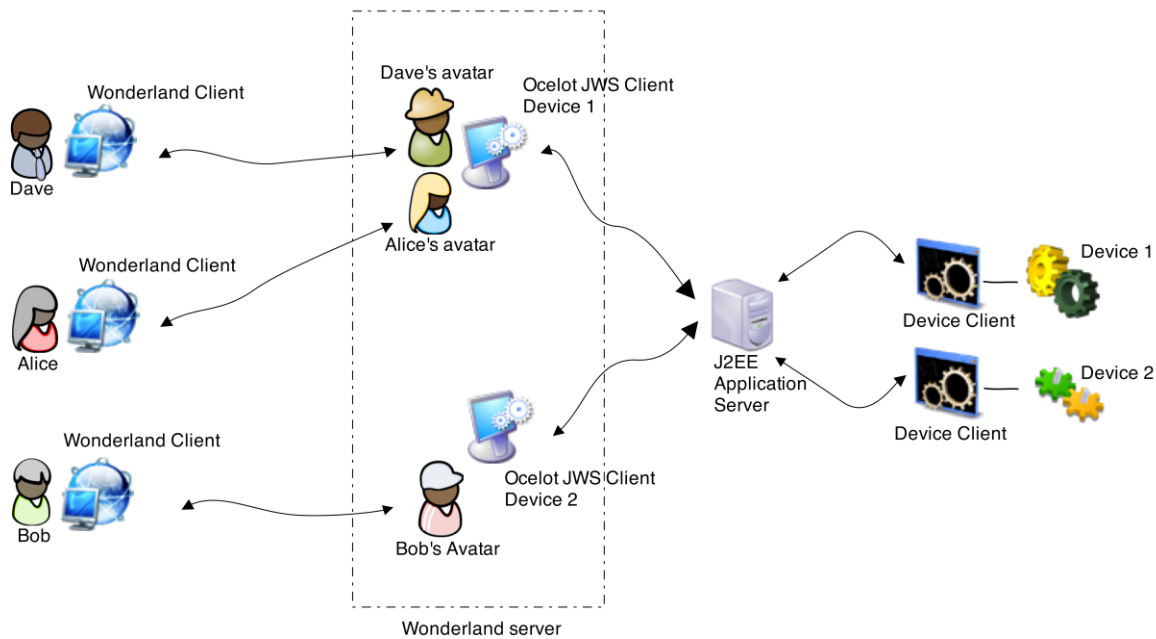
Wonderland Client

Dave

Wonderland Client

Alice

Wonderland Client

Bob

Dave's avatar

Alice's avatar

Ocelot JWS Client
Device 1

Ocelot JWS Client
Device 2

Bob's Avatar

Wonderland server

J2EE
Application
Server

Device Client

Device Client

Device 1

Device 2